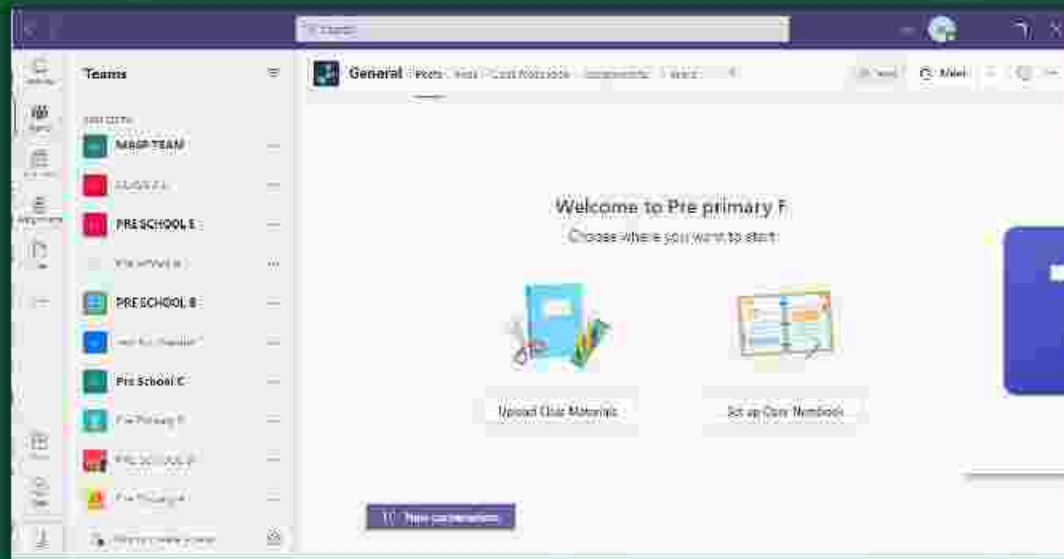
Search

Teams

Your teams

MAGP TEAM

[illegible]

PRE SCHOOL E

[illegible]

PRE SCHOOL B

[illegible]

Pre School C

Pre Primary F

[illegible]

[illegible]

Join or create a team

General Posts Files Class Notebook Assignments Grades

Meet

Welcome to Pre primary F

Choose where you want to start

Upload Class Materials

Set up Class Notebook

New conversation